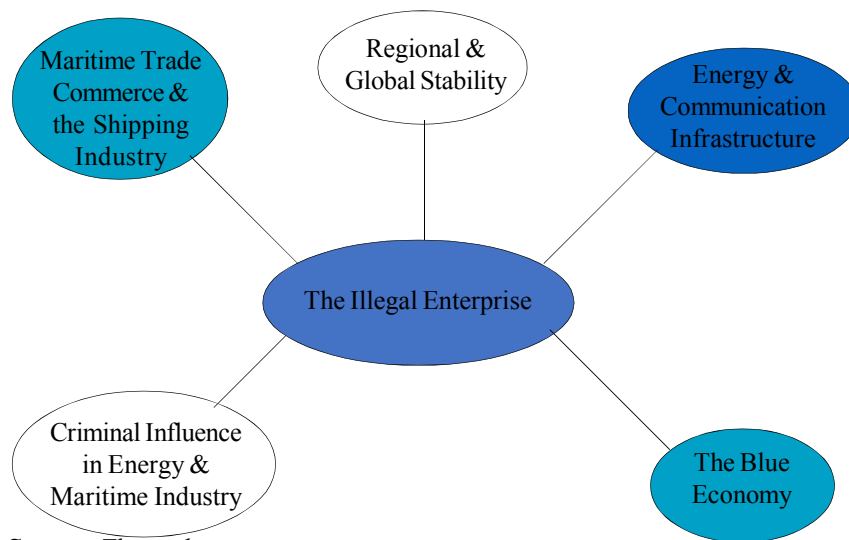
Maritime Trade Commerce & the Shipping Industry

Regional & Global Stability

Energy & Communication Infrastructure

The Illegal Enterprise

Criminal Influence in Energy & Maritime Industry

The Blue Economy

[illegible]